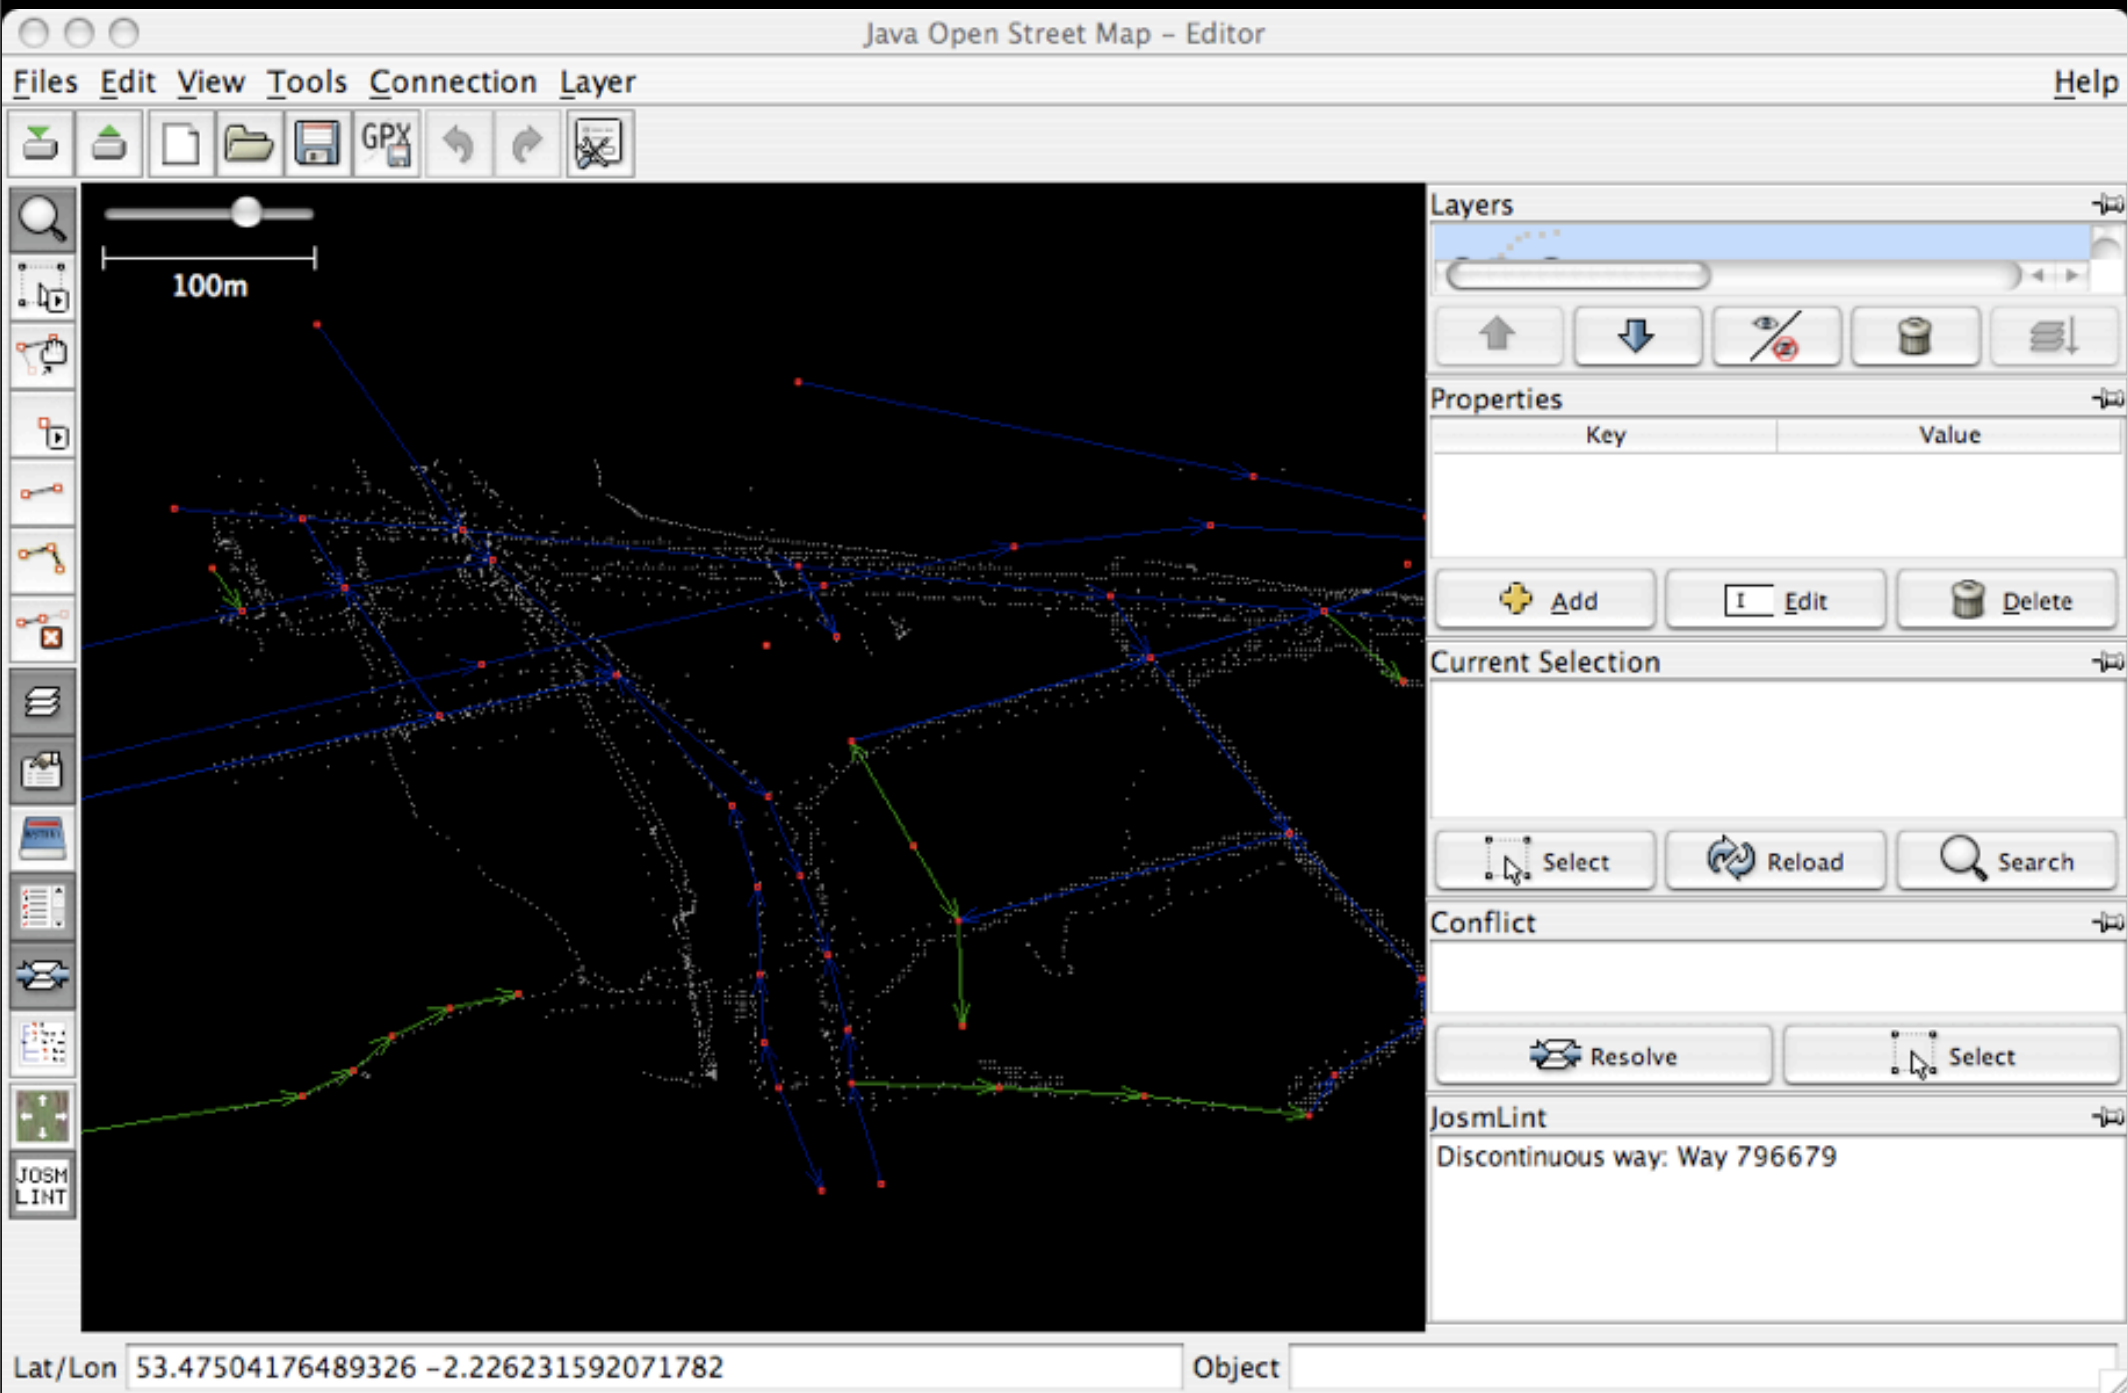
Java Open Street Map - Editor

Files Edit View Tools Connection Layer Help

GPX

100m

JOSM LINT

Layers

Properties

| Key | Value |
|---|---|

Add Edit Delete

Current Selection

Select Reload Search

Conflict

Resolve Select

JosmLint

Discontinuous way: Way 796679

Lat/Lon 53.47504176489326 -2.226231592071782 Object